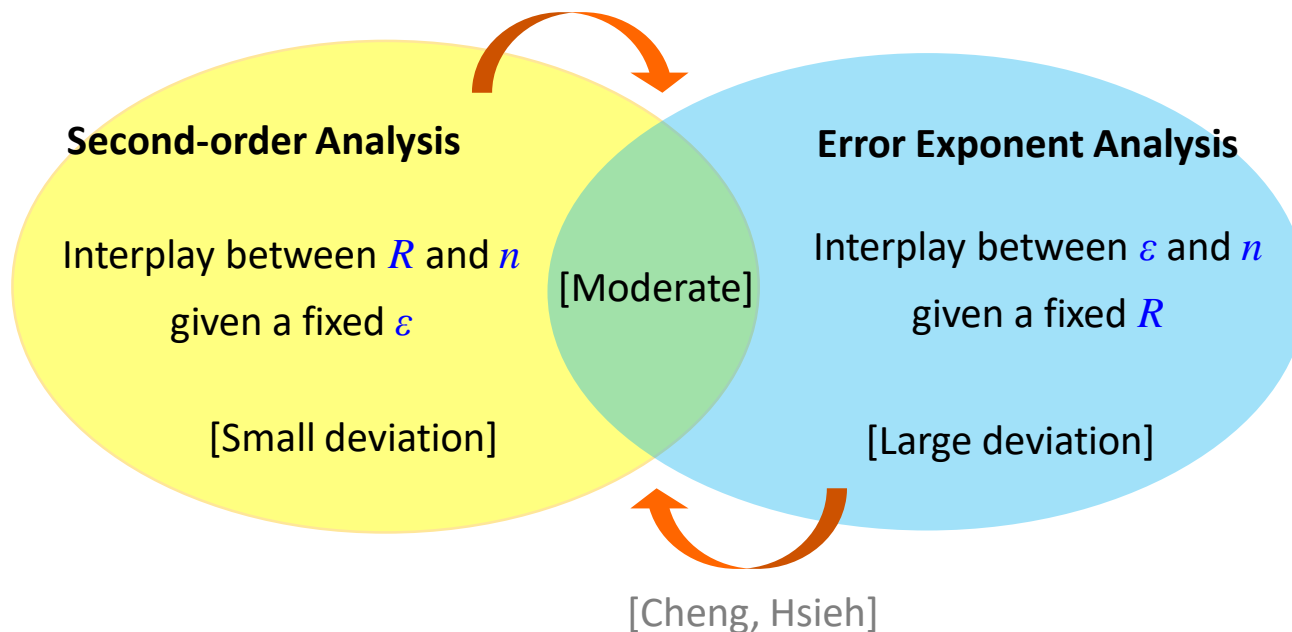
Second-order Analysis

Interplay between $R$ and $n$ given a fixed $\varepsilon$

[Small deviation]

[Moderate]

Error Exponent Analysis

Interplay between $\varepsilon$ and $n$ given a fixed $R$

[Large deviation]

[Cheng, Hsieh]